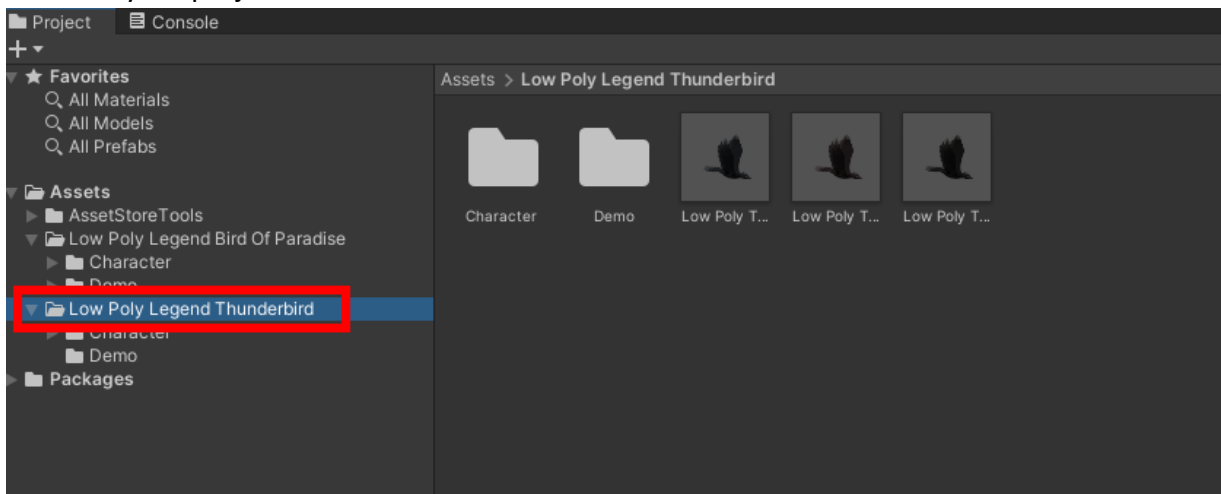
Project Console
+ ▾

Favorites
All Materials
All Models
All Prefabs

Assets
AssetStoreTools
Low Poly Legend Bird Of Paradise
Character
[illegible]
Low Poly Legend Thunderbird
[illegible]
Demo
Packages

Assets > Low Poly Legend Thunderbird

Character
Demo
Low Poly T...
Low Poly T...
Low Poly T...